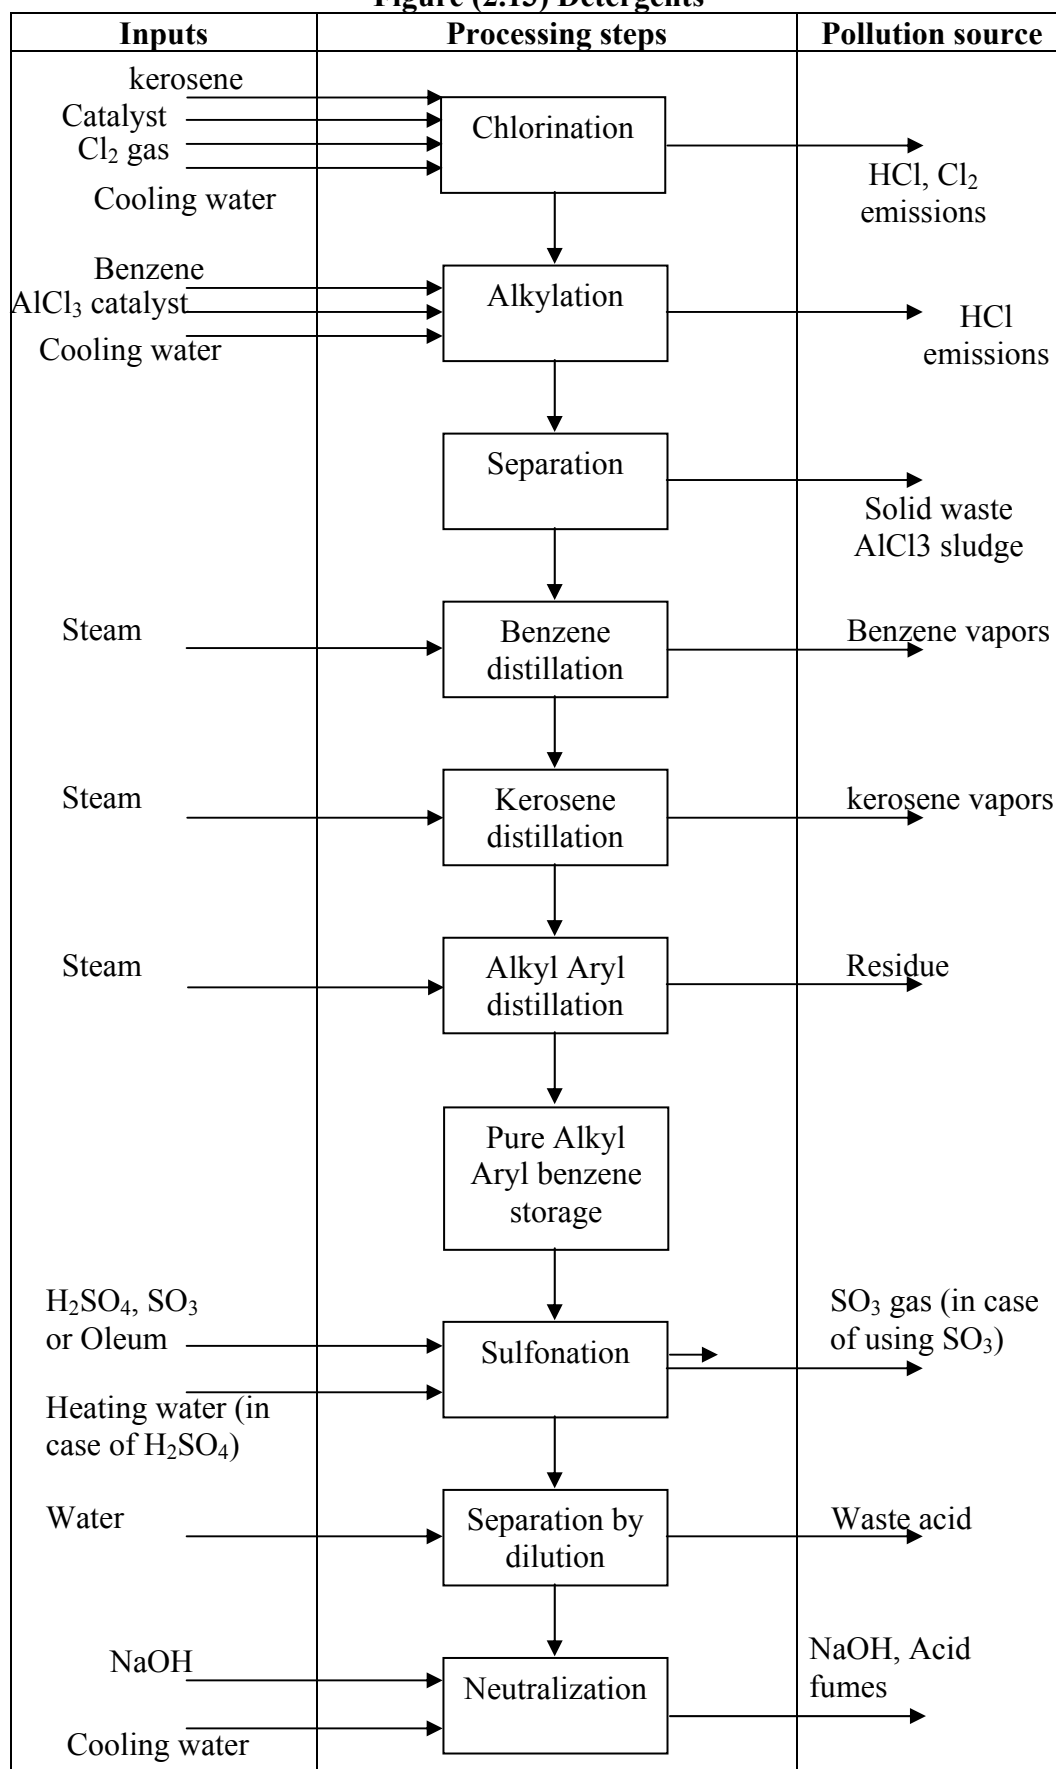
Figure (2.15) Detergents

| Inputs | Processing steps | Pollution source |
|---|---|---|
| kerosene<br>Catalyst<br>$Cl_2$ gas<br>Cooling water | Chlorination | HCl, $Cl_2$ emissions |
| Benzene<br>$AlCl_3$ catalyst<br>Cooling water | Alkylation | HCl emissions |
| | Separation | Solid waste AlCl3 sludge |
| Steam | Benzene distillation | Benzene vapors |
| Steam | Kerosene distillation | kerosene vapors |
| Steam | Alkyl Aryl distillation | Residue |
| | Pure Alkyl Aryl benzene storage | |
| $H_2SO_4$, $SO_3$ or Oleum<br>Heating water (in case of $H_2SO_4$) | Sulfonation | $SO_3$ gas (in case of using $SO_3$) |
| Water | Separation by dilution | Waste acid |
| NaOH<br>Cooling water | Neutralization | NaOH, Acid fumes |